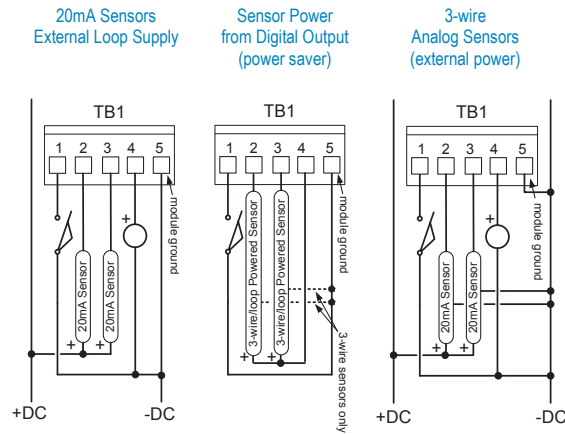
20mA Sensors
External Loop Supply

Sensor Power
from Digital Output
(power saver)

3-wire
Analog Sensors
(external power)

TB1

1 2 3 4 5

module ground

+

20mA Sensor

20mA Sensor

+ +

+DC

-DC

TB1

1 2 3 4 5

3-wire/loop Powered Sensor

3-wire/loop Powered Sensor

module ground

+ +

3-wire sensors only

TB1

1 2 3 4 5

module ground

+

20mA Sensor

20mA Sensor

+ +

+DC

-DC